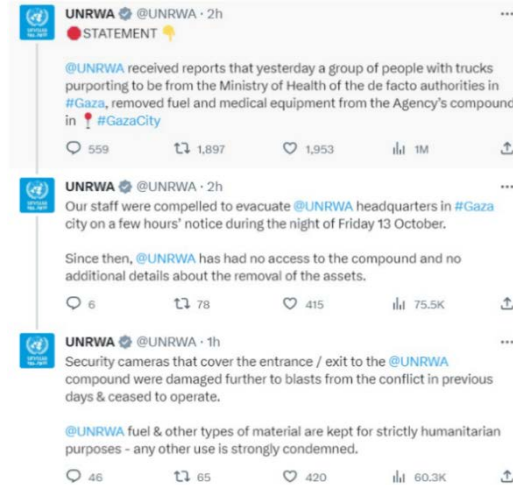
UNRWA @UNRWA · 2h
🔴STATEMENT 👇

@UNRWA received reports that yesterday a group of people with trucks purporting to be from the Ministry of Health of the de facto authorities in #Gaza, removed fuel and medical equipment from the Agency's compound in 📍#GazaCity

559 1,897 1,953 1M

UNRWA @UNRWA · 2h
Our staff were compelled to evacuate @UNRWA headquarters in #Gaza city on a few hours' notice during the night of Friday 13 October.

Since then, @UNRWA has had no access to the compound and no additional details about the removal of the assets.

6 78 415 75.5K

UNRWA @UNRWA · 1h
Security cameras that cover the entrance / exit to the @UNRWA compound were damaged further to blasts from the conflict in previous days & ceased to operate.

@UNRWA fuel & other types of material are kept for strictly humanitarian purposes - any other use is strongly condemned.

46 65 420 60.3K